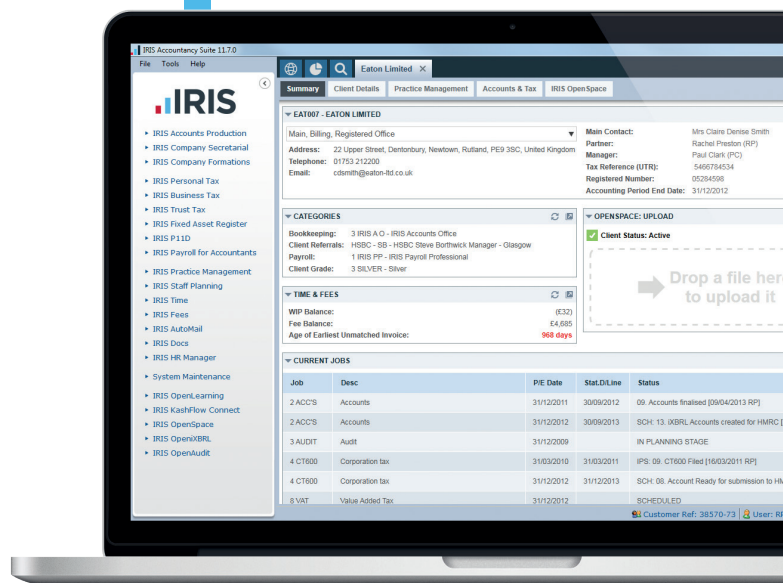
IRIS Accountancy Suite 11.7.0

File Tools Help

IRIS

IRIS Accounts Production
IRIS Company Secretarial
IRIS Company Formations

IRIS Personal Tax
IRIS Business Tax
IRIS Trust Tax
IRIS Fixed Asset Register
IRIS P11D
IRIS Payroll for Accountants

IRIS Practice Management
IRIS Staff Planning
IRIS Time
IRIS Fees
IRIS AutoMail
IRIS Docs
IRIS HR Manager

System Maintenance

IRIS OpenLearning
IRIS KashFlow Connect
IRIS OpenSpace
IRIS OpenIXBRL
IRIS OpenAudit

Eaton Limited

Summary | Client Details | Practice Management | Accounts & Tax | IRIS OpenSpace

EAT007 - EATON LIMITED

Main, Billing, Registered Office

Address: 22 Upper Street, Dentonbury, Newtown, Rutland, PE9 3SC, United Kingdom
Telephone: 01753 212200
Email: cdsmith@eaton-ltd.co.uk

Main Contact: Mrs Claire Denise Smith
Partner: Rachel Preston (RP)
Manager: Paul Clark (PC)
Tax Reference (UTR): 5466784534
Registered Number: 05284598
Accounting Period End Date: 31/12/2012

CATEGORIES

Bookkeeping: 3 IRIS A O - IRIS Accounts Office
Client Referrals: HSBC - SB - HSBC Steve Borthwick Manager - Glasgow
Payroll: 1 IRIS PP - IRIS Payroll Professional
Client Grade: 3 SILVER - Silver

OPENSPACE: UPLOAD

Client Status: Active

Drop a file her
to upload it

TIME & FEES

WIP Balance: (£32)
Fee Balance: £4,685
Age of Earliest Unmatched Invoice: 968 days

CURRENT JOBS

| Job | Desc | P/E Date | Stat.D/Line | Status |
|---|---|---|---|---|
| 2 ACC'S | Accounts | 31/12/2011 | 30/09/2012 | 09. Accounts finalised [09/04/2013 RP] |
| 2 ACC'S | Accounts | 31/12/2012 | 30/09/2013 | SCH: 13. iXBRL Accounts created for HMRC [ |
| 3 AUDIT | Audit | 31/12/2009 | | IN PLANNING STAGE |
| 4 CT600 | Corporation tax | 31/03/2010 | 31/03/2011 | IPS: 09. CT600 Filed [16/03/2011 RP] |
| 4 CT600 | Corporation tax | 31/12/2012 | 31/12/2013 | SCH: 08. Account Ready for submission to HM |
| 8 VAT | Value Added Tax | 31/12/2012 | | SCHEDULED |

Customer Ref: 38570-73 | User: RF